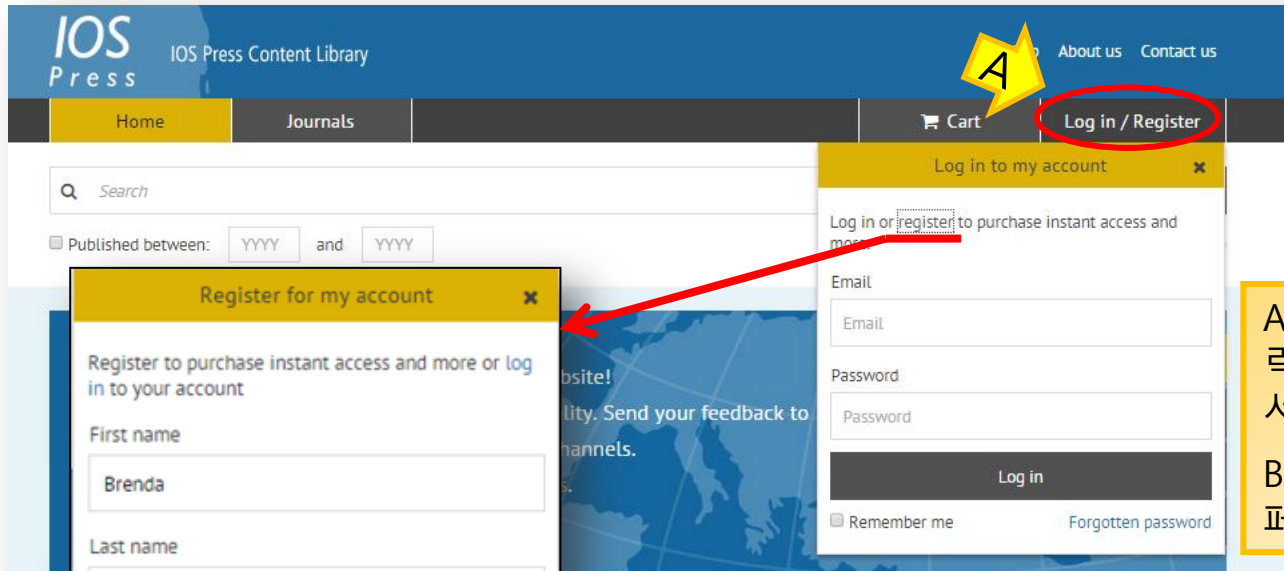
IOS Press

IOS Press Content Library

p About us Contact us

A

Home Journals

Cart Log in / Register

Search

Published between: YYYY and YYYY

Log in to my account ×

Log in or register to purchase instant access and more.

Email

Email

Password

Password

Log in

Remember me Forgotten password

Register for my account ×

Register to purchase instant access and more or log in to your account

First name

Brenda

Last name

bsite!

lity. Send your feedback to

hannels.

s.

A
리
시

B
표